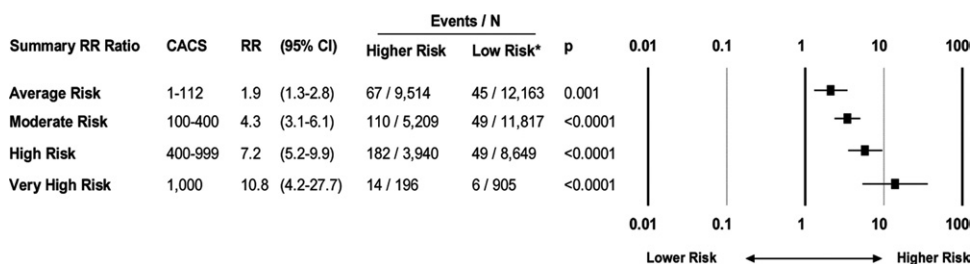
| Summary RR Ratio | CACS | RR | (95% CI) | Events / N Higher Risk | Events / N Low Risk* | p |
|---|---|---|---|---|---|---|
| Average Risk | 1-112 | 1.9 | (1.3-2.8) | 67 / 9,514 | 45 / 12,163 | 0.001 |
| Moderate Risk | 100-400 | 4.3 | (3.1-6.1) | 110 / 5,209 | 49 / 11,817 | <0.0001 |
| High Risk | 400-999 | 7.2 | (5.2-9.9) | 182 / 3,940 | 49 / 8,649 | <0.0001 |
| Very High Risk | 1,000 | 10.8 | (4.2-27.7) | 14 / 196 | 6 / 905 | <0.0001 |

0.01 0.1 1 10 100

0.01 0.1 1 10 100

Lower Risk Higher Risk